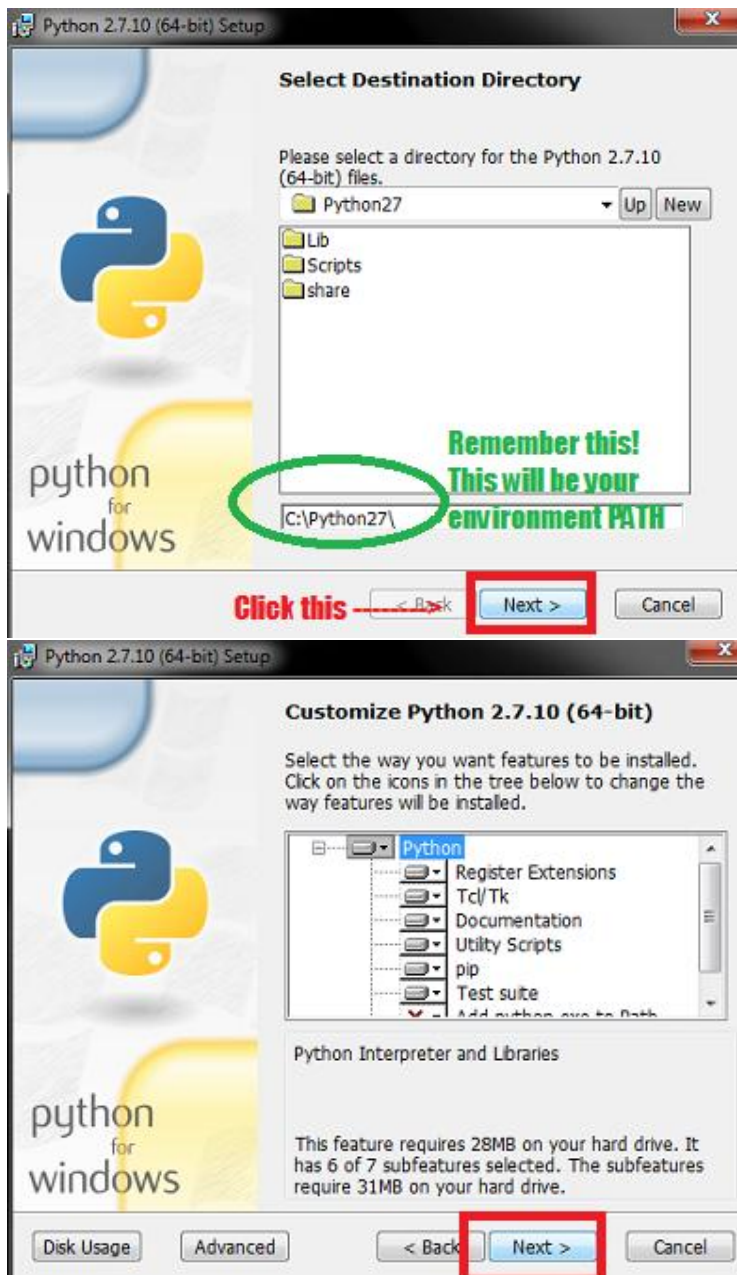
Python 2.7.10 (64-bit) Setup

python for windows

Select Destination Directory

Please select a directory for the Python 2.7.10 (64-bit) files.

Python27

Up New

Lib
Scripts
share

Remember this! This will be your environment PATH

C:\Python27\

Click this ------>

< Back Next > Cancel

Python 2.7.10 (64-bit) Setup

python for windows

Customize Python 2.7.10 (64-bit)

Select the way you want features to be installed. Click on the icons in the tree below to change the way features will be installed.

Python
Register Extensions
Tcl/Tk
Documentation
Utility Scripts
pip
Test suite
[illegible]

Python Interpreter and Libraries

This feature requires 28MB on your hard drive. It has 6 of 7 subfeatures selected. The subfeatures require 31MB on your hard drive.

Disk Usage Advanced < Back Next > Cancel